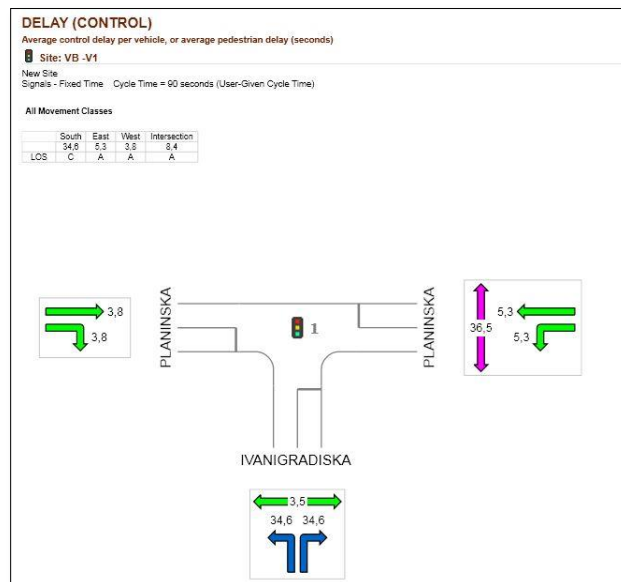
DELAY (CONTROL)
Average control delay per vehicle, or average pedestrian delay (seconds)
Site: VB -V1

New Site
Signals - Fixed Time   Cycle Time = 90 seconds (User-Given Cycle Time)

All Movement Classes

| | South | East | West | Intersection |
|---|---|---|---|---|
| | 34,6 | 5,3 | 3,8 | 8,4 |
| LOS | C | A | A | A |

3,8
3,8
PLANINSKA
1
PLANINSKA
5,3
36,5
5,3
IVANIGRADISKA
3,5
34,6 34,6